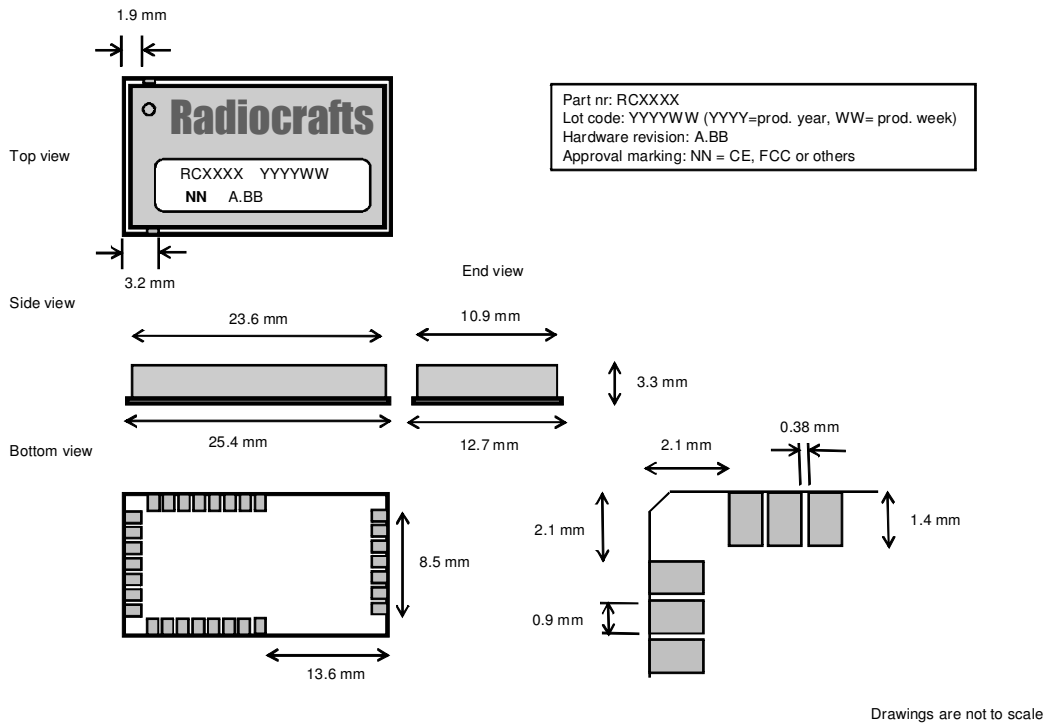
1.9 mm

Top view

Radiocrafts

RCXXXX YYYYWW
NN A.BB

3.2 mm

Part nr: RCXXXX
Lot code: YYYYWW (YYYY=prod. year, WW= prod. week)
Hardware revision: A.BB
Approval marking: NN = CE, FCC or others

End view

Side view

23.6 mm

10.9 mm

3.3 mm

25.4 mm

12.7 mm

Bottom view

2.1 mm

0.38 mm

2.1 mm

1.4 mm

8.5 mm

0.9 mm

13.6 mm

Drawings are not to scale